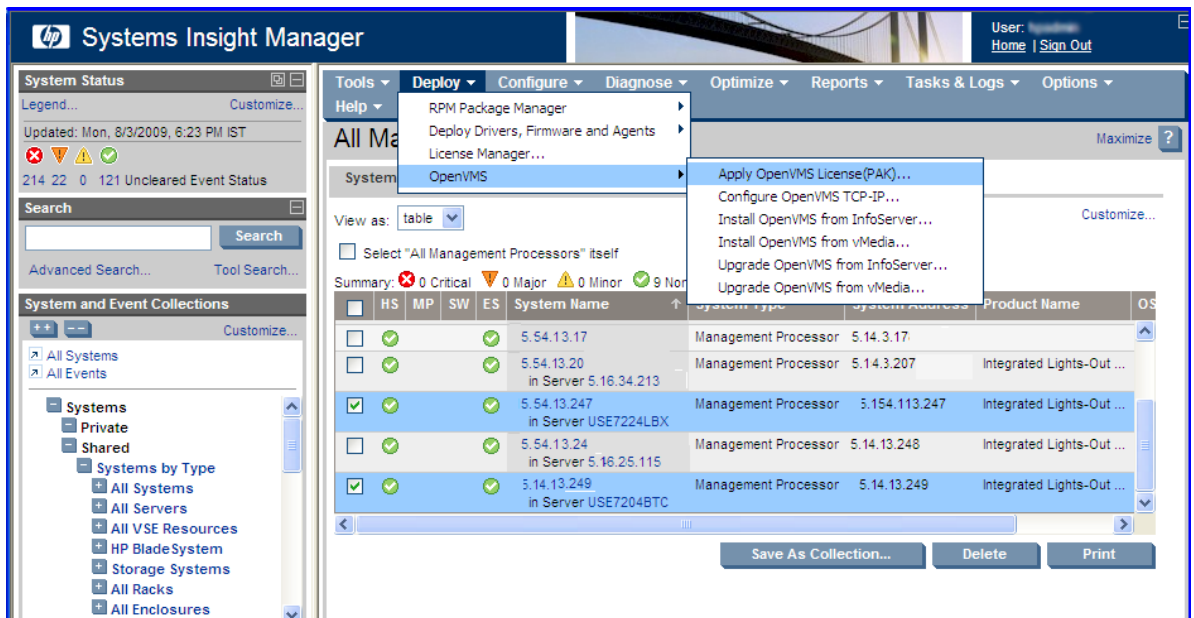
hp Systems Insight Manager

User: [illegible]
Home | Sign Out

System Status
Legend... Customize...
Updated: Mon, 8/3/2009, 6:23 PM IST
214 22 0 121 Uncleared Event Status

Search
Search
Advanced Search... Tool Search...

System and Event Collections
++ -- Customize...
All Systems
All Events

Systems
Private
Shared
Systems by Type
All Systems
All Servers
All VSE Resources
HP BladeSystem
Storage Systems
All Racks
All Enclosures

Tools ▾ Deploy ▾ Configure ▾ Diagnose ▾ Optimize ▾ Reports ▾ Tasks & Logs ▾ Options ▾ Help ▾

RPM Package Manager
Deploy Drivers, Firmware and Agents
License Manager...
OpenVMS

Apply OpenVMS License(PAK)...
Configure OpenVMS TCP-IP...
Install OpenVMS from InfoServer...
Install OpenVMS from vMedia...
Upgrade OpenVMS from InfoServer...
Upgrade OpenVMS from vMedia...

All Ma
Maximize ?
System
View as: table
Customize...
Select "All Management Processors" itself
Summary: 0 Critical 0 Major 0 Minor 9 Nor

| | HS | MP | SW | ES | System Name | System Type | System Address | Product Name | OS |
|---|---|---|---|---|---|---|---|---|---|
| ☐ | ✓ | | | ✓ | 5.54.13.17 | Management Processor | 5.14.3.17 | | |
| ☐ | ✓ | | | ✓ | 5.54.13.20 in Server 5.16.34.213 | Management Processor | 5.14.3.207 | Integrated Lights-Out ... | |
| ☑ | ✓ | | | ✓ | 5.54.13.247 in Server USE7224LBX | Management Processor | 5.154.113.247 | Integrated Lights-Out ... | |
| ☐ | ✓ | | | ✓ | 5.54.13.24 in Server 5.16.25.115 | Management Processor | 5.14.13.248 | Integrated Lights-Out ... | |
| ☑ | ✓ | | | ✓ | 5.14.13.249 in Server USE7204BTC | Management Processor | 5.14.13.249 | Integrated Lights-Out ... | |

Save As Collection... Delete Print